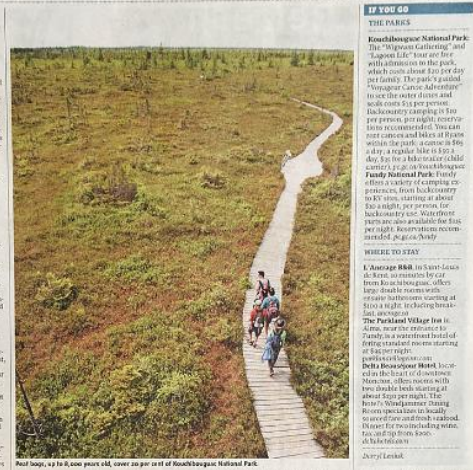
IF YOU GO

THE PARKS

Kouchibouguac National Park: The "Wigwam Gathering" and "Lagoon Life" tour are free with admission to the park, which costs about $20 per day per family. The park's guided "Voyageur Canoe Adventure" to see the outer dunes and seals costs $35 per person. Backcountry camping is $10 per person, per night; reservations recommended. You can rent canoes and bikes at Ryans within the park: a canoe is $65 a day, a regular bike is $30 a day, $5 for a bike trailer (child carrier); pc.gc.ca/kouchibouguac

Fundy National Park: Fundy offers a variety of camping experiences, from backcountry to RV sites, starting at about $10 a night, per person, for backcountry use. Waterfront yurts are also available for $105 per night. Reservations recommended. pc.gc.ca/fundy

WHERE TO STAY

L'Auberge B&B, in Saint-Louis de Kent, 10 minutes by car from Kouchibouguac, offers large double rooms with ensuite bathrooms starting at $100 a night, including breakfast. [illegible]

The Parkland Village Inn in Alma, near the entrance to Fundy, is a waterfront hotel offering standard rooms starting at $95 per night. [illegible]

Delta Beauséjour Hotel, located in the heart of downtown Moncton, offers rooms with two double beds starting at about $150 per night. The hotel's Windjammer Dining Room specializes in locally sourced fare and fresh seafood. Dinner for two including wine, tax and tip from $200. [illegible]

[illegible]

Peat bogs, up to 8,000 years old, cover 20 per cent of Kouchibouguac National Park.